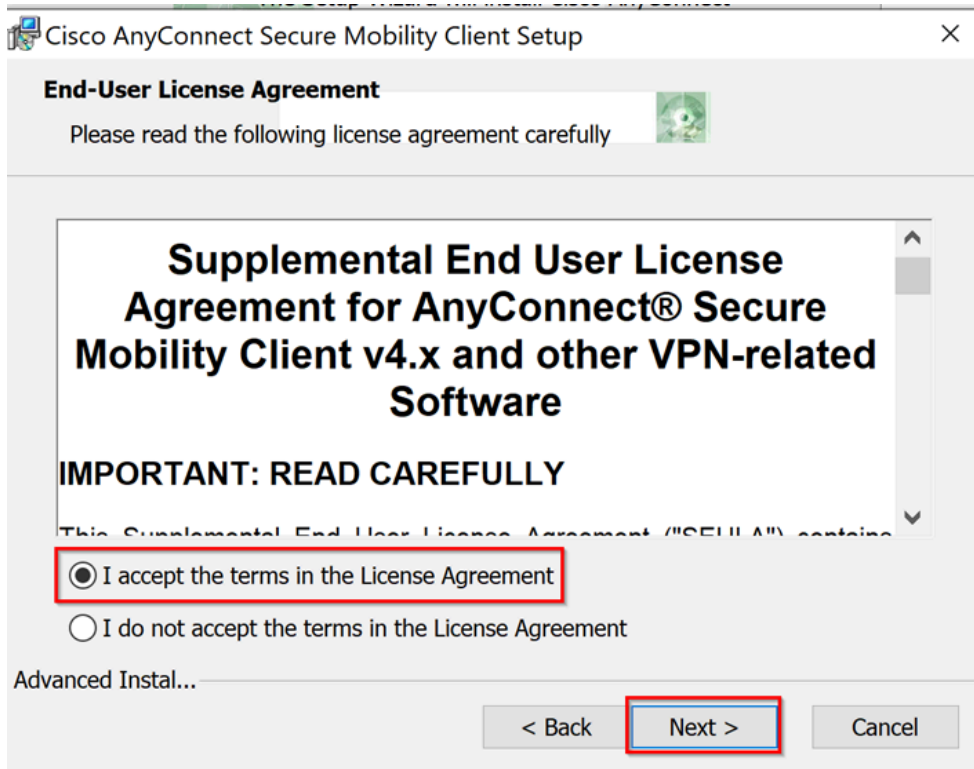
Cisco AnyConnect Secure Mobility Client Setup

×

End-User License Agreement

Please read the following license agreement carefully

Supplemental End User License Agreement for AnyConnect® Secure Mobility Client v4.x and other VPN-related Software

IMPORTANT: READ CAREFULLY

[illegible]

I accept the terms in the License Agreement

I do not accept the terms in the License Agreement

Advanced Instal...

< Back

Next >

Cancel